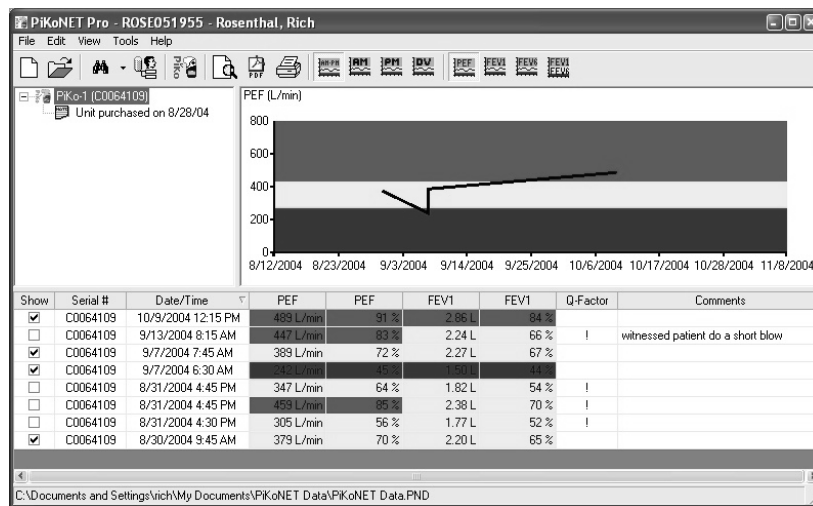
PiKoNET Pro - ROSE051955 - Rosenthal, Rich

File Edit View Tools Help

AM-PM AM PM DV PEF FEV1 FEV6 FEV1 FEV6

PiKo-1 (C0064109)
Unit purchased on 8/28/04

PEF (L/min)

800
600
400
200
0

8/12/2004 8/23/2004 9/3/2004 9/14/2004 9/25/2004 10/6/2004 10/17/2004 10/28/2004 11/8/2004

| Show | Serial # | Date/Time | PEF | PEF | FEV1 | FEV1 | Q-Factor | Comments |
|---|---|---|---|---|---|---|---|---|
| ☑ | C0064109 | 10/9/2004 12:15 PM | 489 L/min | 91 % | 2.86 L | 84 % | | |
| ☐ | C0064109 | 9/13/2004 8:15 AM | 447 L/min | 83 % | 2.24 L | 66 % | ! | witnessed patient do a short blow |
| ☑ | C0064109 | 9/7/2004 7:45 AM | 389 L/min | 72 % | 2.27 L | 67 % | | |
| ☑ | C0064109 | 9/7/2004 6:30 AM | 242 L/min | 45 % | 1.50 L | 44 % | | |
| ☐ | C0064109 | 8/31/2004 4:45 PM | 347 L/min | 64 % | 1.82 L | 54 % | ! | |
| ☐ | C0064109 | 8/31/2004 4:45 PM | 459 L/min | 85 % | 2.38 L | 70 % | ! | |
| ☐ | C0064109 | 8/31/2004 4:30 PM | 305 L/min | 56 % | 1.77 L | 52 % | ! | |
| ☑ | C0064109 | 8/30/2004 9:45 AM | 379 L/min | 70 % | 2.20 L | 65 % | | |

C:\Documents and Settings\rich\My Documents\PiKoNET Data\PiKoNET Data.PND